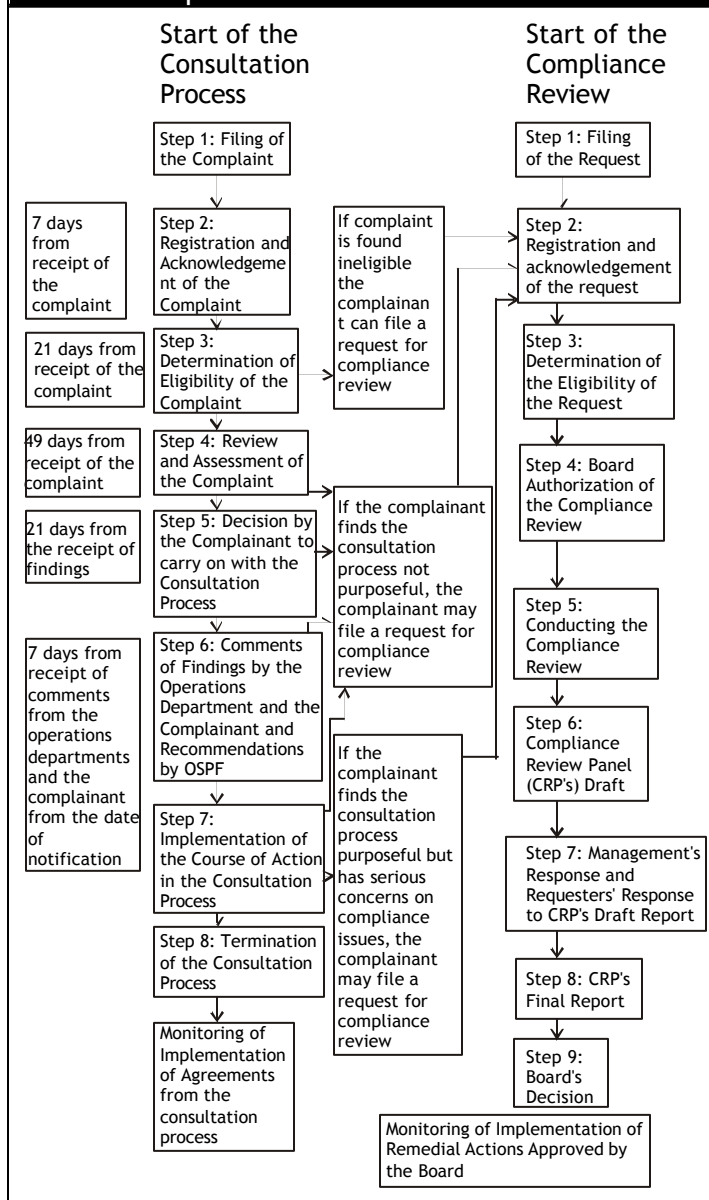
Start of the Consultation Process

Step 1: Filing of the Complaint

7 days from receipt of the complaint

Step 2: Registration and Acknowledgement of the Complaint

21 days from receipt of the complaint

Step 3: Determination of Eligibility of the Complaint

49 days from receipt of the complaint

Step 4: Review and Assessment of the Complaint

21 days from the receipt of findings

Step 5: Decision by the Complainant to carry on with the Consultation Process

7 days from receipt of comments from the operations departments and the complainant from the date of notification

Step 6: Comments of Findings by the Operations Department and the Complainant and Recommendations by OSPF

Step 7: Implementation of the Course of Action in the Consultation Process

Step 8: Termination of the Consultation Process

Monitoring of Implementation of Agreements from the consultation process

If complaint is found ineligible the complainant can file a request for compliance review

If the complainant finds the consultation process not purposeful, the complainant may file a request for compliance review

If the complainant finds the consultation process purposeful but has serious concerns on compliance issues, the complainant may file a request for compliance review

Start of the Compliance Review

Step 1: Filing of the Request

Step 2: Registration and acknowledgement of the request

Step 3: Determination of the Eligibility of the Request

Step 4: Board Authorization of the Compliance Review

Step 5: Conducting the Compliance Review

Step 6: Compliance Review Panel (CRP's) Draft

Step 7: Management's Response and Requesters' Response to CRP's Draft Report

Step 8: CRP's Final Report

Step 9: Board's Decision

Monitoring of Implementation of Remedial Actions Approved by the Board